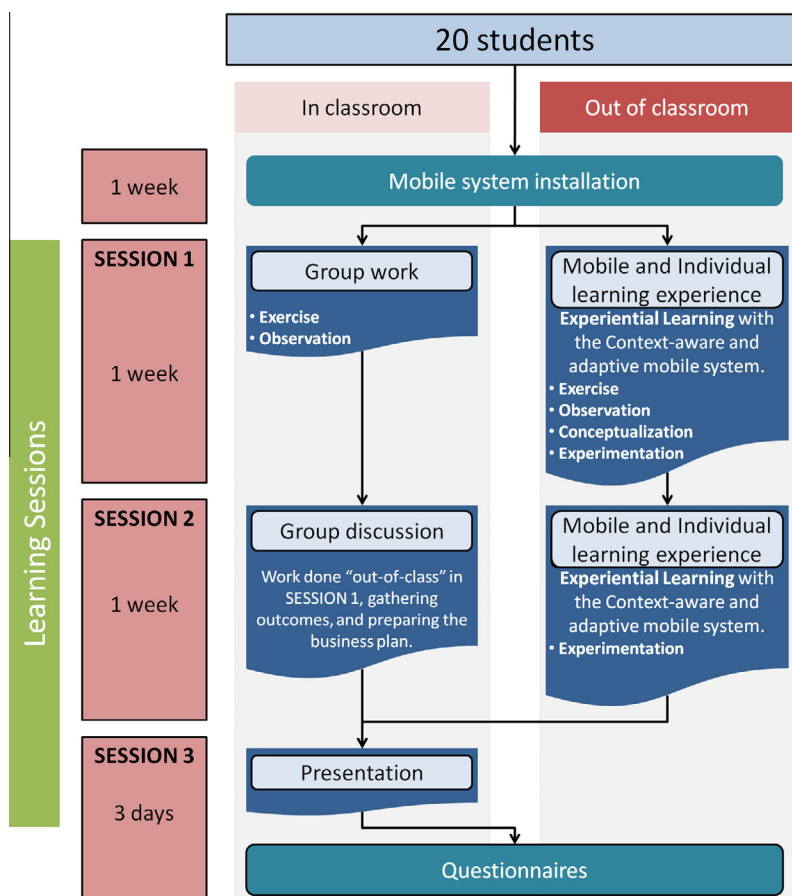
20 students

In classroom

Out of classroom

1 week

Mobile system installation

Learning Sessions

SESSION 1

1 week

Group work

• Exercise
• Observation

Mobile and Individual learning experience

Experiential Learning with the Context-aware and adaptive mobile system.
• Exercise
• Observation
• Conceptualization
• Experimentation

SESSION 2

1 week

Group discussion

Work done "out-of-class" in SESSION 1, gathering outcomes, and preparing the business plan.

Mobile and Individual learning experience

Experiential Learning with the Context-aware and adaptive mobile system.
• Experimentation

SESSION 3

3 days

Presentation

Questionnaires